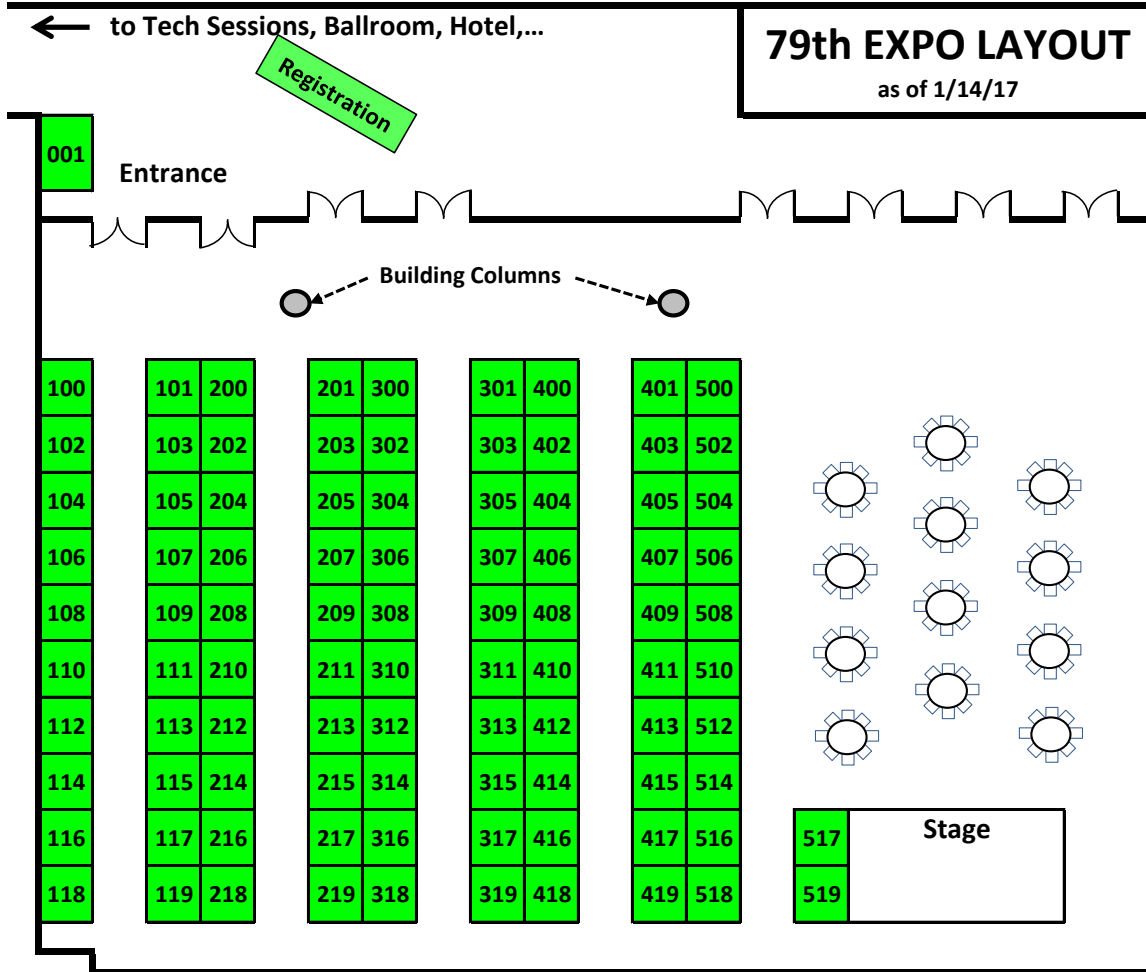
← to Tech Sessions, Ballroom, Hotel,…

Registration

79th EXPO LAYOUT
as of 1/14/17

001

Entrance

Building Columns

| 100 |
|---|
| 102 |
| 104 |
| 106 |
| 108 |
| 110 |
| 112 |
| 114 |
| 116 |
| 118 |

| 101 | 200 |
|---|---|
| 103 | 202 |
| 105 | 204 |
| 107 | 206 |
| 109 | 208 |
| 111 | 210 |
| 113 | 212 |
| 115 | 214 |
| 117 | 216 |
| 119 | 218 |

| 201 | 300 |
|---|---|
| 203 | 302 |
| 205 | 304 |
| 207 | 306 |
| 209 | 308 |
| 211 | 310 |
| 213 | 312 |
| 215 | 314 |
| 217 | 316 |
| 219 | 318 |

| 301 | 400 |
|---|---|
| 303 | 402 |
| 305 | 404 |
| 307 | 406 |
| 309 | 408 |
| 311 | 410 |
| 313 | 412 |
| 315 | 414 |
| 317 | 416 |
| 319 | 418 |

| 401 | 500 |
|---|---|
| 403 | 502 |
| 405 | 504 |
| 407 | 506 |
| 409 | 508 |
| 411 | 510 |
| 413 | 512 |
| 415 | 514 |
| 417 | 516 |
| 419 | 518 |

517
519
Stage